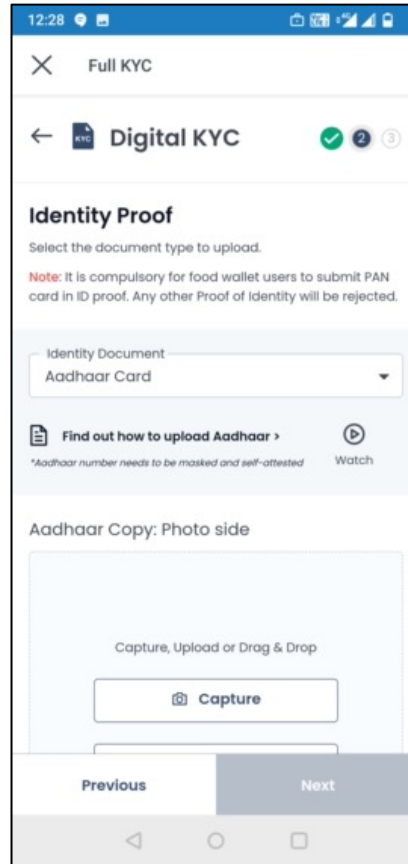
12:28

Full KYC

Digital KYC

2 3

Identity Proof

Select the document type to upload.

Note: It is compulsory for food wallet users to submit PAN card in ID proof. Any other Proof of Identity will be rejected.

Identity Document
Aadhaar Card

Find out how to upload Aadhaar >
*Aadhaar number needs to be masked and self-attested

Watch

Aadhaar Copy: Photo side

Capture, Upload or Drag & Drop

Capture

Previous

Next